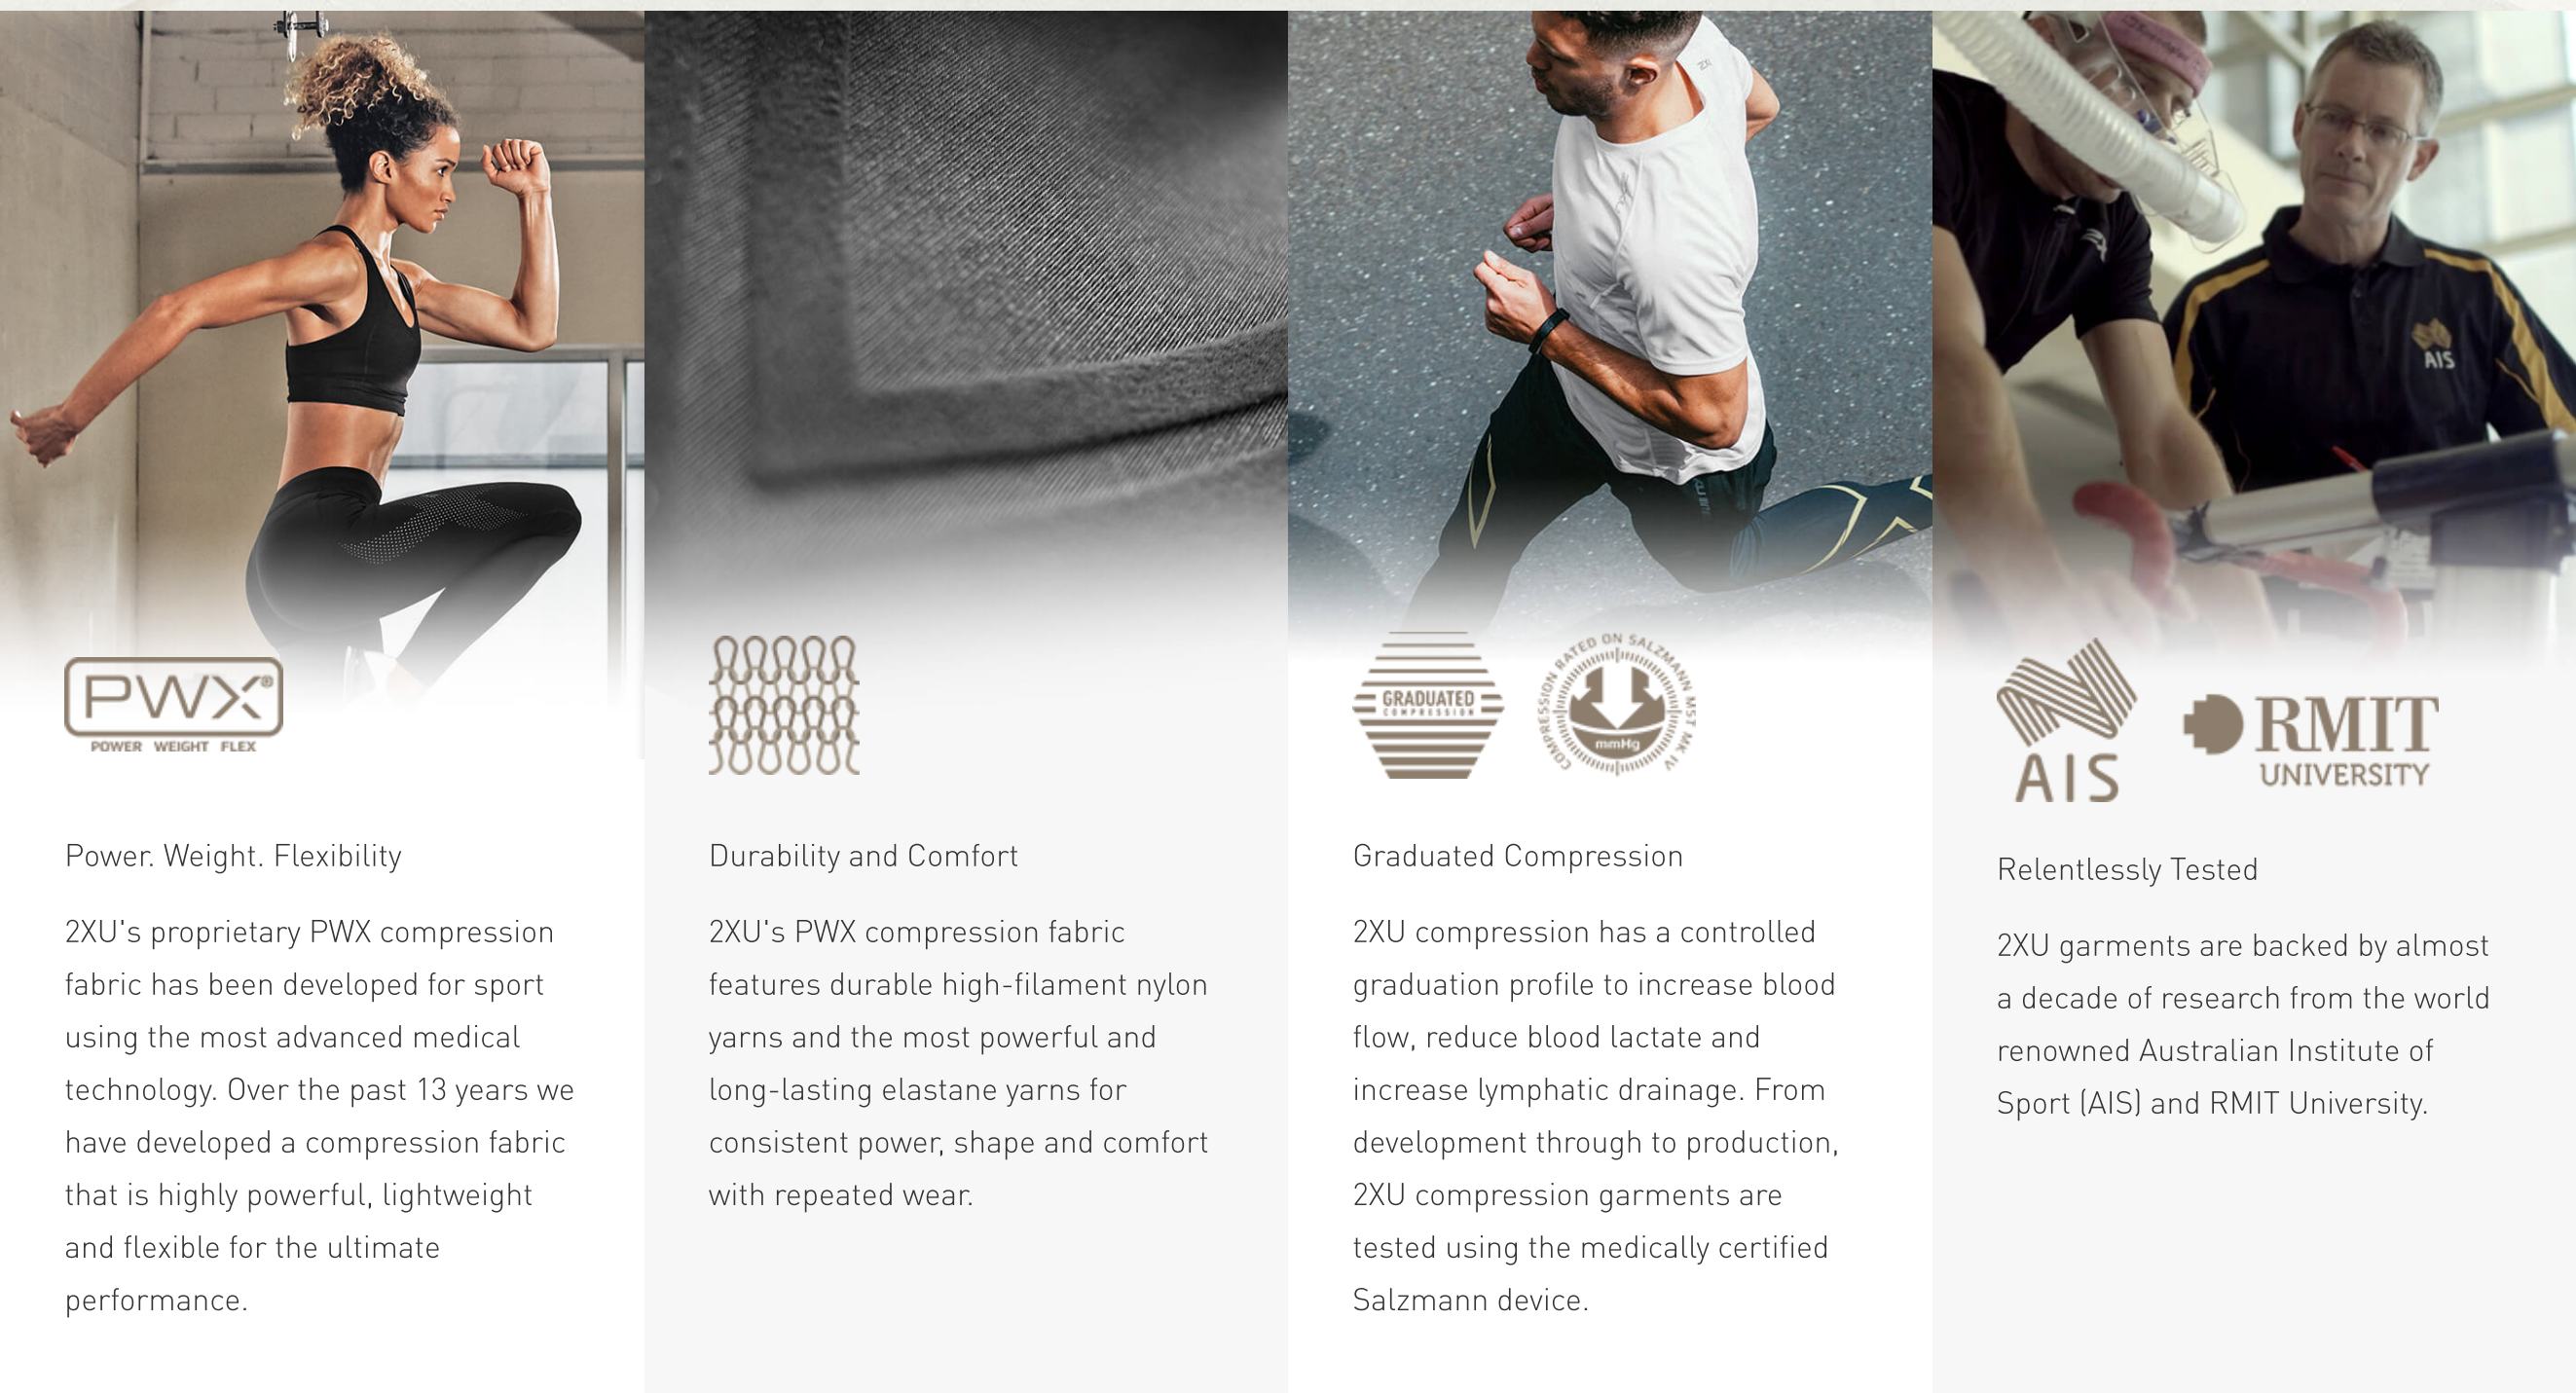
PWX®
POWER WEIGHT FLEX

Power. Weight. Flexibility

2XU's proprietary PWX compression fabric has been developed for sport using the most advanced medical technology. Over the past 13 years we have developed a compression fabric that is highly powerful, lightweight and flexible for the ultimate performance.

Durability and Comfort

2XU's PWX compression fabric features durable high-filament nylon yarns and the most powerful and long-lasting elastane yarns for consistent power, shape and comfort with repeated wear.

GRADUATED COMPRESSION

COMPRESSION RATED ON SALZMANN MST MK IV
mmHg

Graduated Compression

2XU compression has a controlled graduation profile to increase blood flow, reduce blood lactate and increase lymphatic drainage. From development through to production, 2XU compression garments are tested using the medically certified Salzmann device.

AIS

RMIT UNIVERSITY

Relentlessly Tested

2XU garments are backed by almost a decade of research from the world renowned Australian Institute of Sport (AIS) and RMIT University.